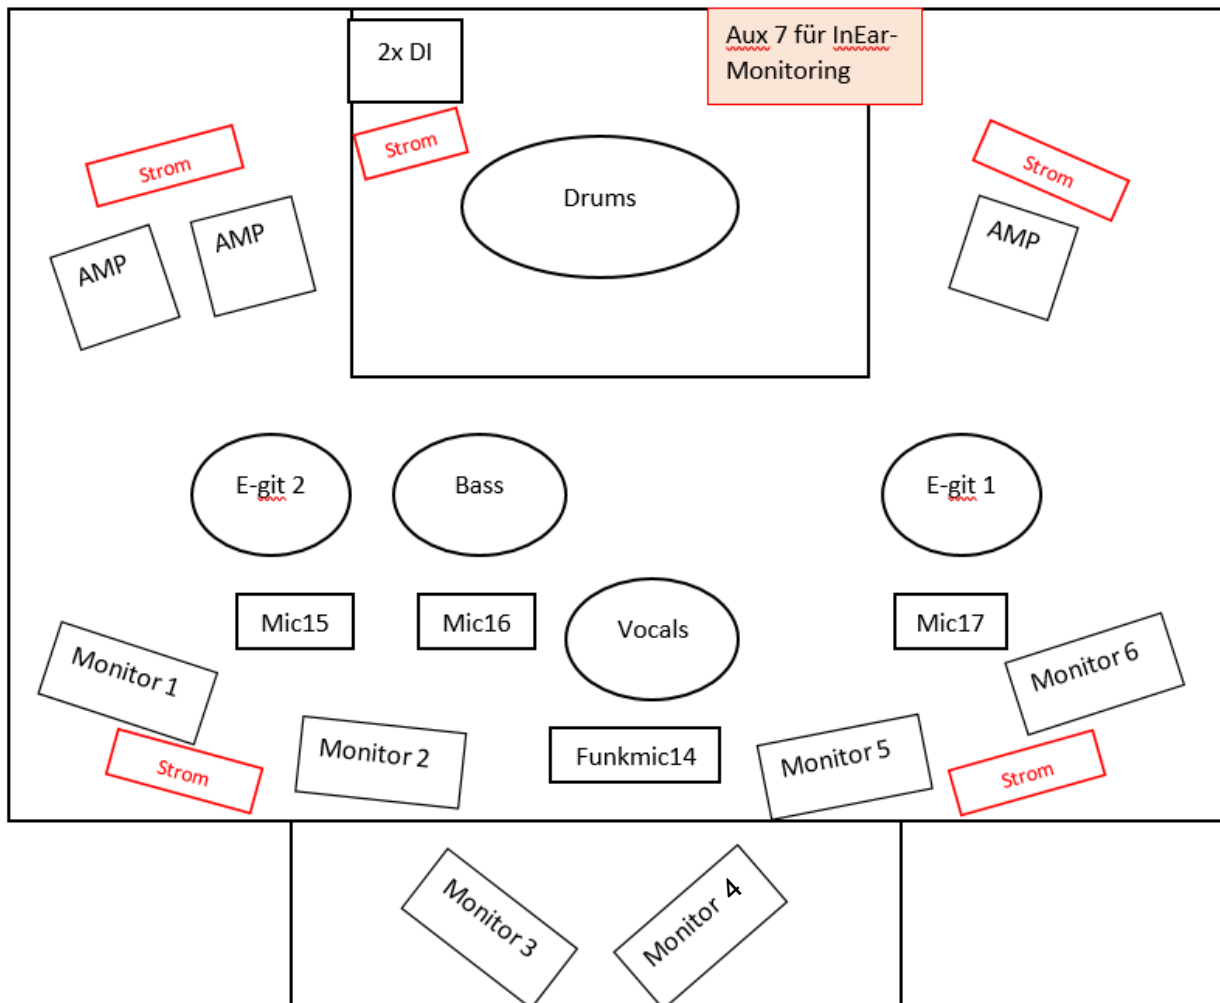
2x DI

Aux 7 für InEar-Monitoring

Strom

Strom

Strom

Drums

AMP

AMP

AMP

E-git 2

Bass

E-git 1

Mic15

Mic16

Vocals

Mic17

Monitor 1

Monitor 6

Monitor 2

Funkmic14

Monitor 5

Strom

Strom

Monitor 3

Monitor 4